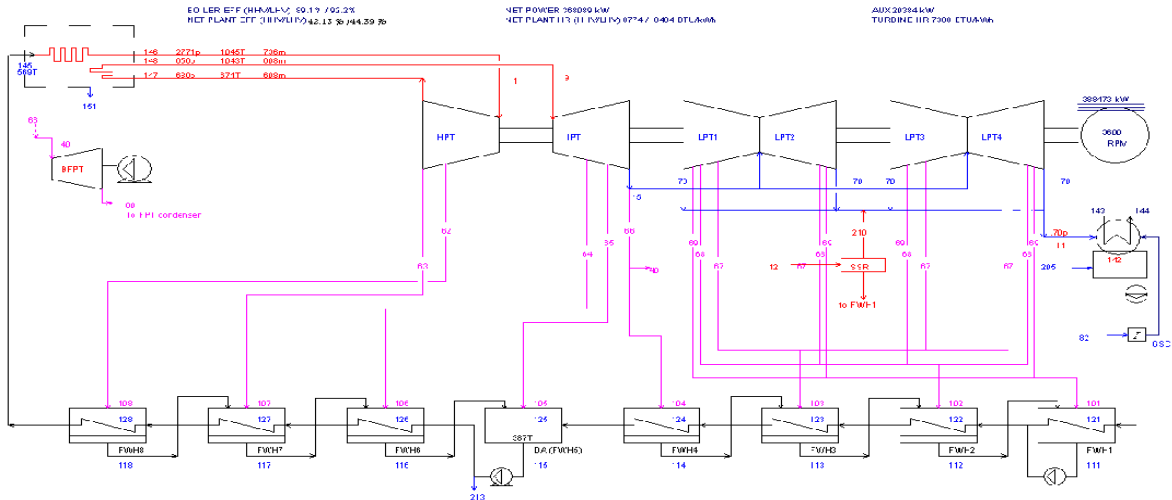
BOILER EFF (HHV/LHV) 89.1% / 95.2%
NET PLANT EFF (HHV/LHV) 42.13 % / 44.39 %

NET POWER 369089 kW
NET PLANT HR (HHV/LHV) 8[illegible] / 8404 BTU/kWh

AUX 20384 kW
TURBINE HR 7300 BTU/kWh

145
569T
151
146 2771p 1045T 736m
148 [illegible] 1043T 608m
147 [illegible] 371T 608m
1
3
63
40
BFPT
98
to LPT condenser
HPT
IPT
LPT1
LPT2
LPT3
LPT4
389173 kW
3600
RPM
75
70
70
70
70
70p
11
143
144
142
205
62
63
64
65
66
40
69
68
67
69
69
68
67
67
69
210
12
57
SSR
to FWH1
82
OSC
108
128
FWH8
118
107
127
FWH7
117
106
126
FWH6
116
105
124
367T
DA (FWH5)
115
213
104
124
FWH4
114
103
123
FWH3
113
102
122
FWH2
112
101
121
FWH1
111